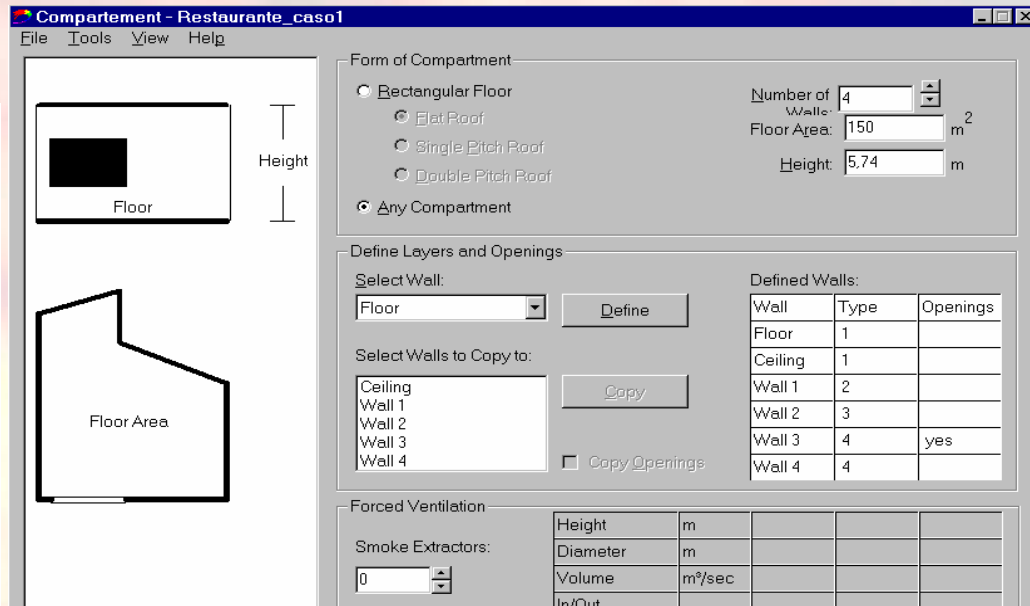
Compartement - Restaurante_caso1

File Tools View Help

Height

Floor

Floor Area

Form of Compartment

Rectangular Floor

Flat Roof

Single Pitch Roof

Double Pitch Roof

Any Compartment

Number of Walls: 4

Floor Area: 150 $m^2$

Height: 5,74 m

Define Layers and Openings

Select Wall:

Floor

Define

Select Walls to Copy to:

Ceiling
Wall 1
Wall 2
Wall 3
Wall 4

Copy

Copy Openings

Defined Walls:

| Wall | Type | Openings |
|---|---|---|
| Floor | 1 | |
| Ceiling | 1 | |
| Wall 1 | 2 | |
| Wall 2 | 3 | |
| Wall 3 | 4 | yes |
| Wall 4 | 4 | |

Forced Ventilation

Smoke Extractors:

0

| Height | m | | | |
|---|---|---|---|---|
| Diameter | m | | | |
| Volume | m³/sec | | | |
| In/Out | | | | |